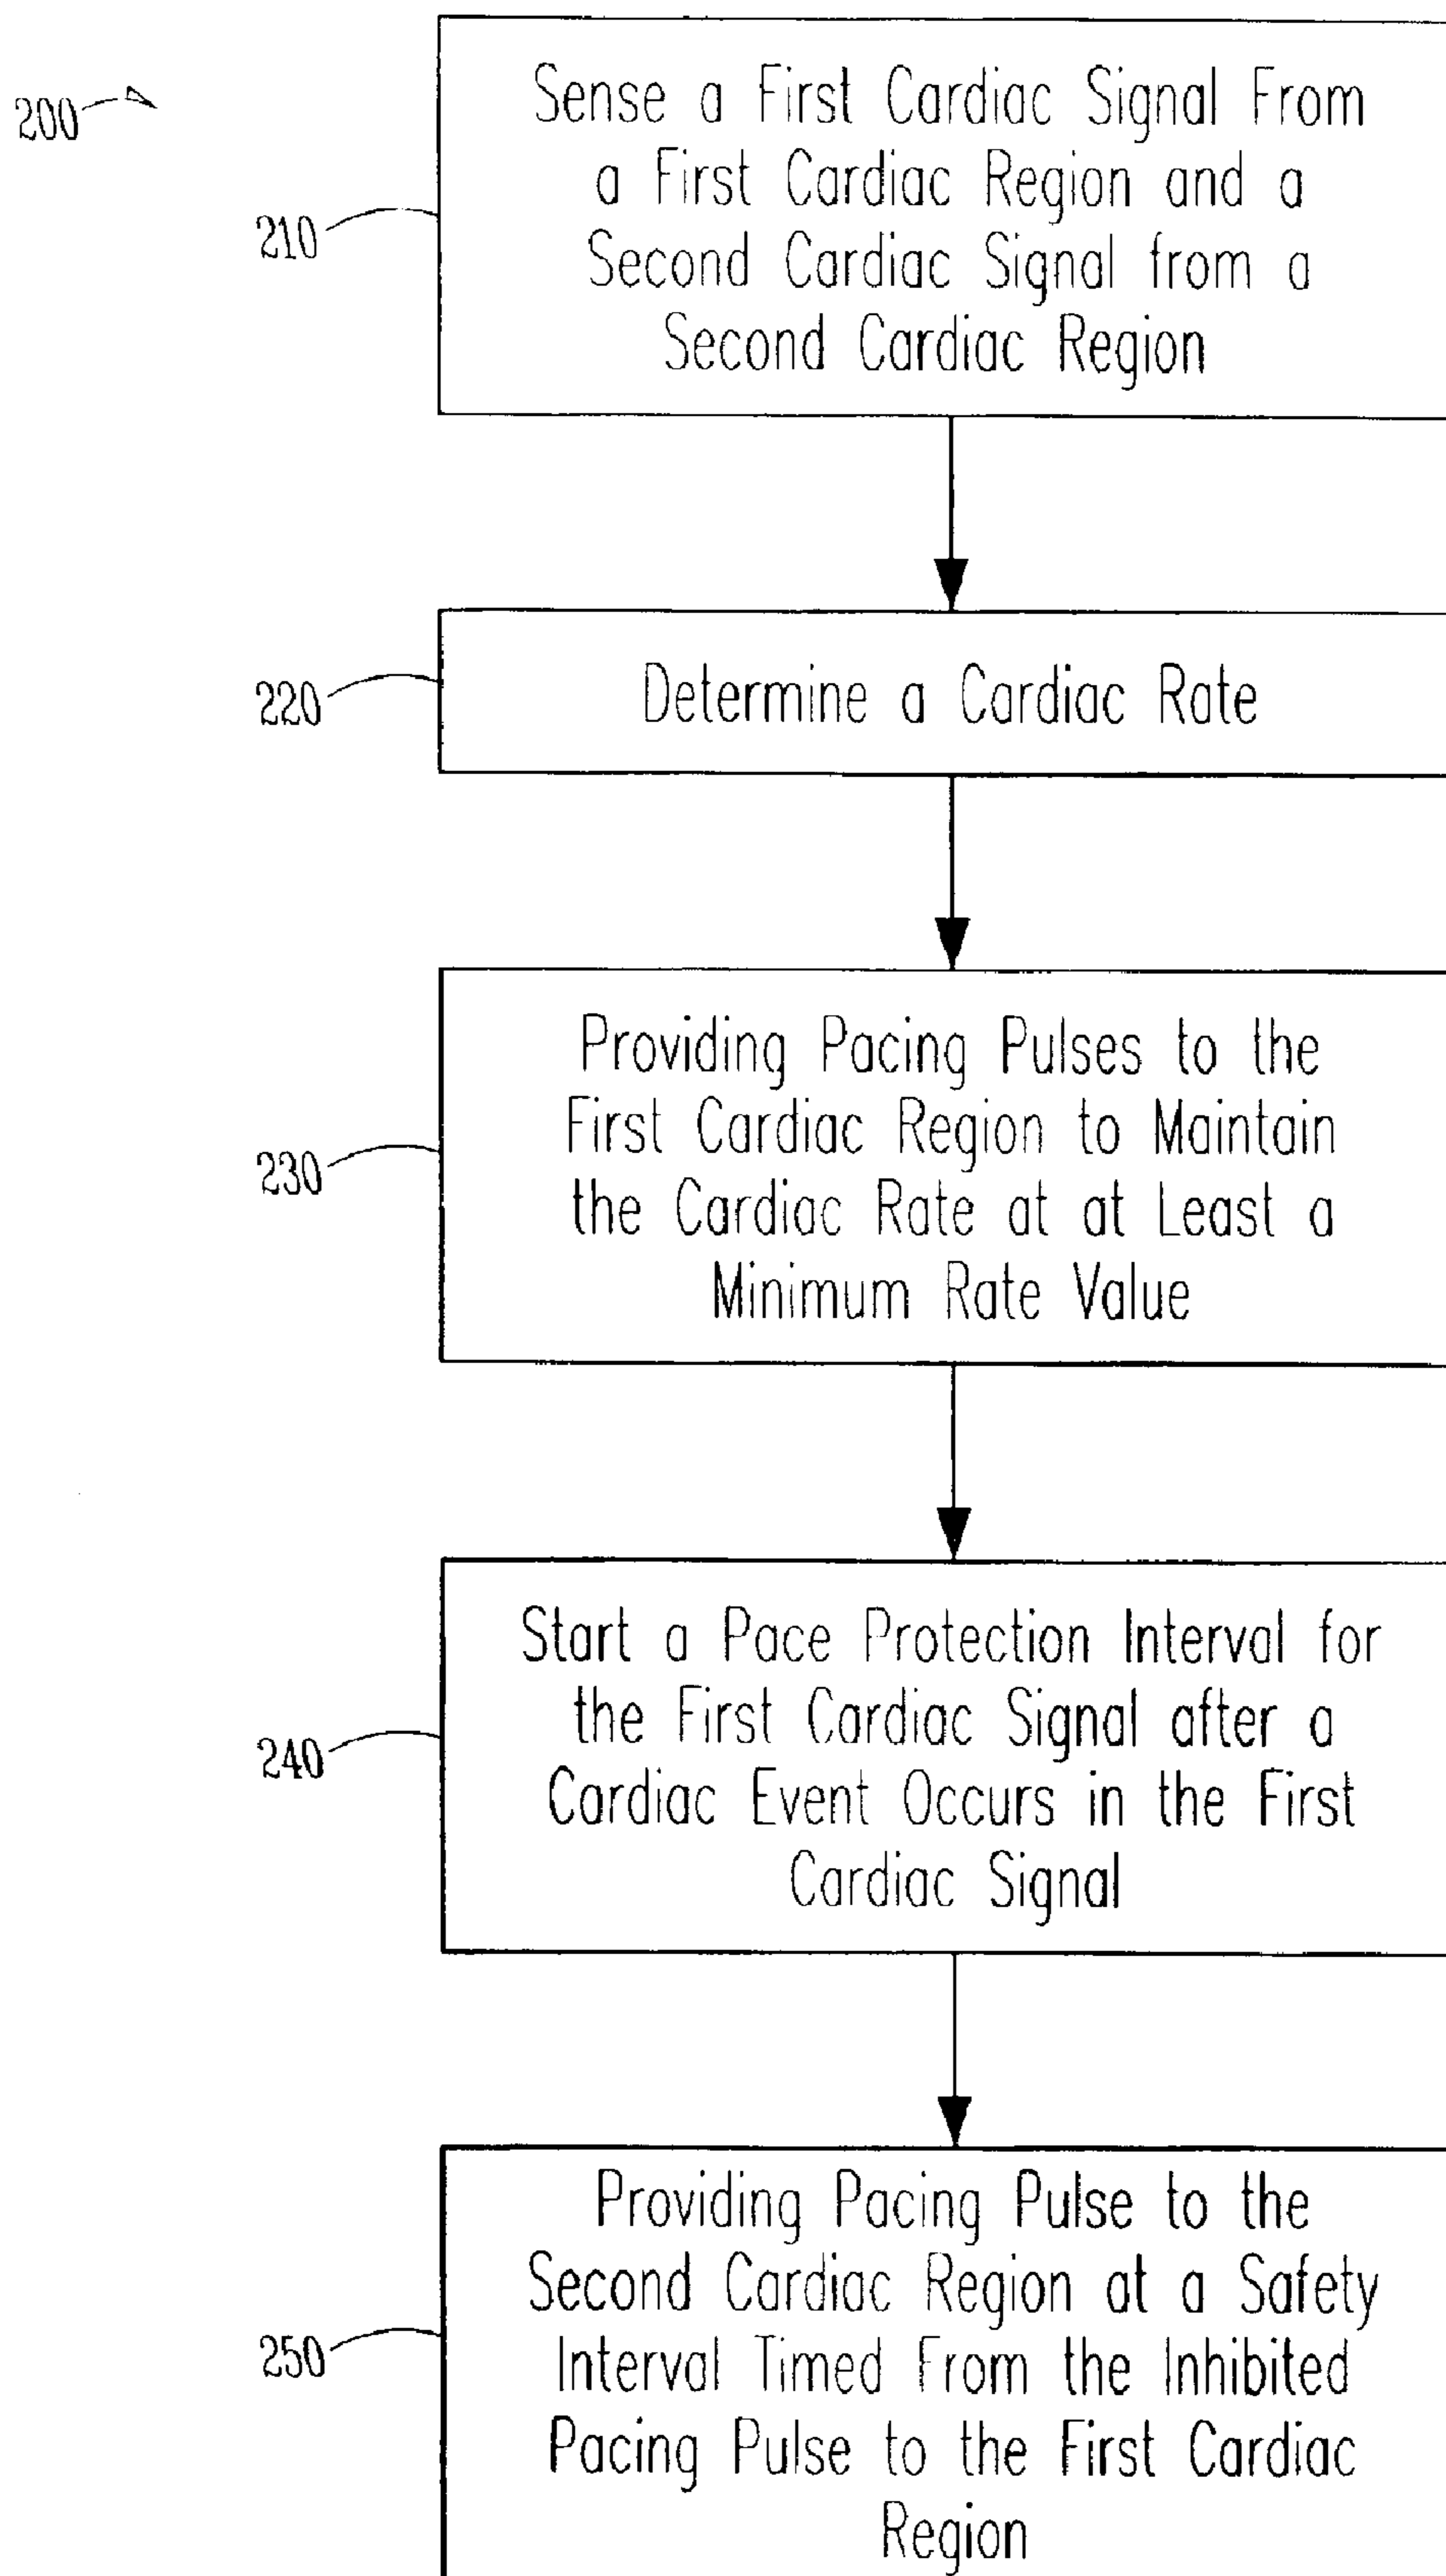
200

210

Sense a First Cardiac Signal From a First Cardiac Region and a Second Cardiac Signal from a Second Cardiac Region

220

Determine a Cardiac Rate

230

Providing Pacing Pulses to the First Cardiac Region to Maintain the Cardiac Rate at at Least a Minimum Rate Value

240

Start a Pace Protection Interval for the First Cardiac Signal after a Cardiac Event Occurs in the First Cardiac Signal

250

Providing Pacing Pulse to the Second Cardiac Region at a Safety Interval Timed From the Inhibited Pacing Pulse to the First Cardiac Region